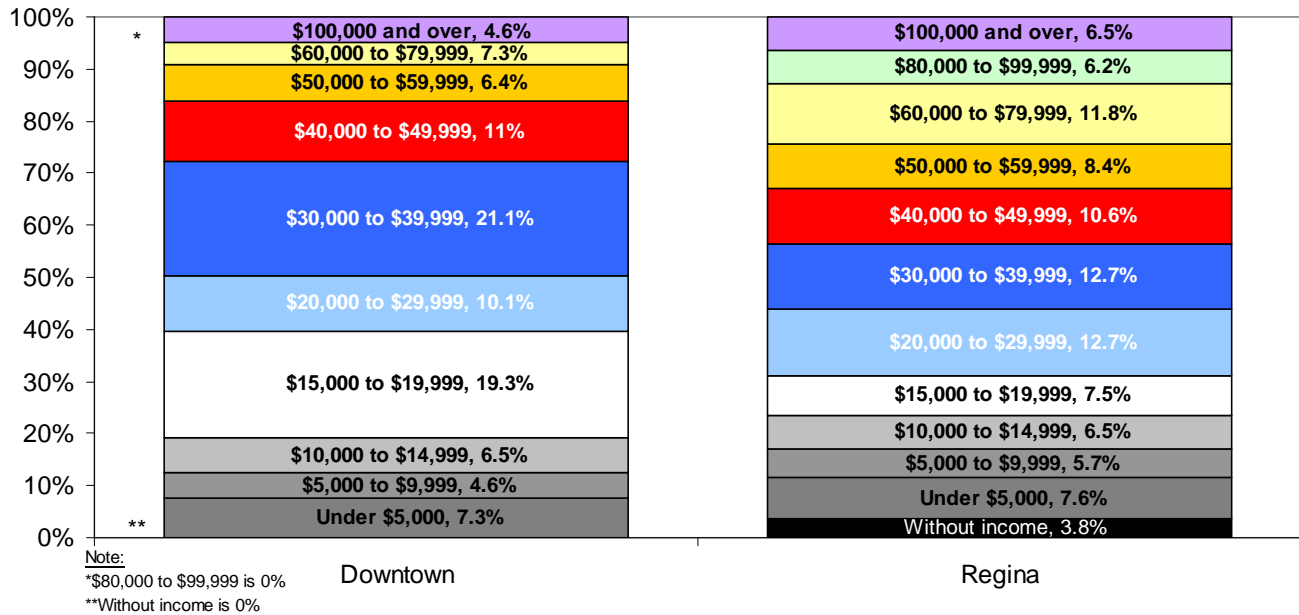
100%
90%
80%
70%
60%
50%
40%
30%
20%
10%
0%

*
$100,000 and over, 4.6%
$60,000 to $79,999, 7.3%
$50,000 to $59,999, 6.4%
$40,000 to $49,999, 11%
$30,000 to $39,999, 21.1%
$20,000 to $29,999, 10.1%
$15,000 to $19,999, 19.3%
$10,000 to $14,999, 6.5%
$5,000 to $9,999, 4.6%
**
Under $5,000, 7.3%

$100,000 and over, 6.5%
$80,000 to $99,999, 6.2%
$60,000 to $79,999, 11.8%
$50,000 to $59,999, 8.4%
$40,000 to $49,999, 10.6%
$30,000 to $39,999, 12.7%
$20,000 to $29,999, 12.7%
$15,000 to $19,999, 7.5%
$10,000 to $14,999, 6.5%
$5,000 to $9,999, 5.7%
Under $5,000, 7.6%
Without income, 3.8%

Downtown
Regina

Note:
*$80,000 to $99,999 is 0%
**Without income is 0%